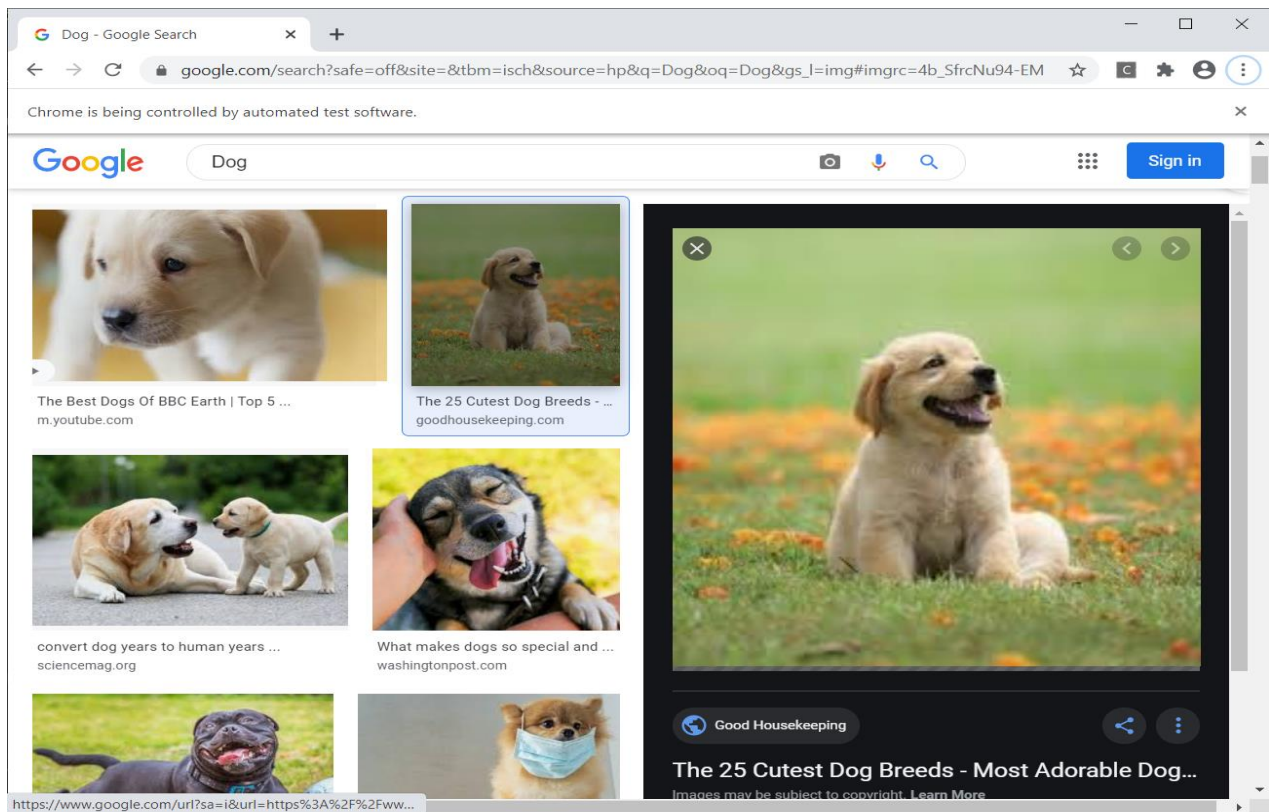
Dog - Google Search

google.com/search?safe=off&site=&tbm=isch&source=hp&q=Dog&oq=Dog&gs_l=img#imgrc=4b_SfrcNu94-EM

Chrome is being controlled by automated test software.

Google

Dog

Sign in

The Best Dogs Of BBC Earth | Top 5 ...
m.youtube.com

The 25 Cutest Dog Breeds - ...
goodhousekeeping.com

convert dog years to human years ...
sciencemag.org

What makes dogs so special and ...
washingtonpost.com

Good Housekeeping

The 25 Cutest Dog Breeds - Most Adorable Dog...

Images may be subject to copyright. Learn More

https://www.google.com/url?sa=i&url=https%3A%2F%2Fww...